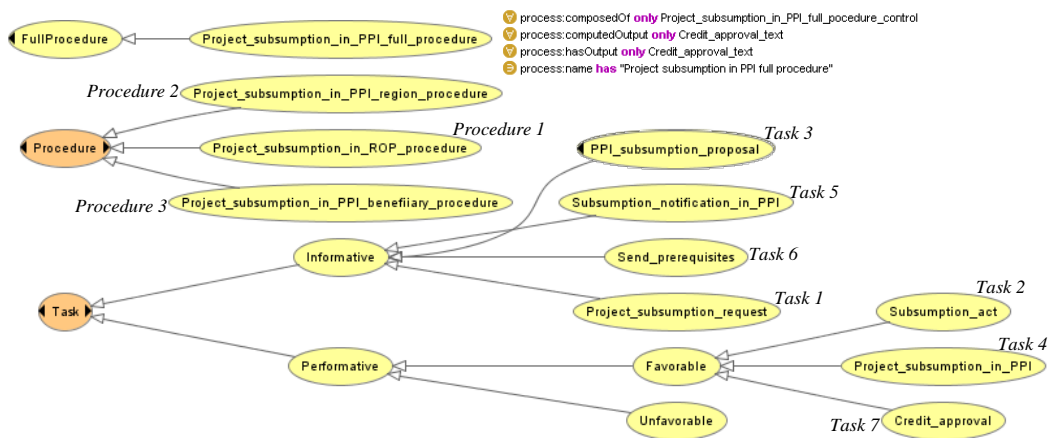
FullProcedure

Project_subsumption_in_PPI_full_procedure

process:composedOf only Project_subsumption_in_PPI_full_pocedure_control
process:computedOutput only Credit_approval_text
process:hasOutput only Credit_approval_text
process:name has "Project subsumption in PPI full procedure"

Procedure 2
Project_subsumption_in_PPI_region_procedure

Procedure

Procedure 1
Project_subsumption_in_ROP_procedure

Task 3
PPI_subsumption_proposal

Procedure 3
Project_subsumption_in_PPI_benefiiary_procedure

Subsumption_notification_in_PPI
Task 5

Informative

Send_prerequisites
Task 6

Task

Task 1
Project_subsumption_request

Task 2
Subsumption_act

Task 4

Performative

Favorable

Project_subsumption_in_PPI

Unfavorable

Task 7
Credit_approval